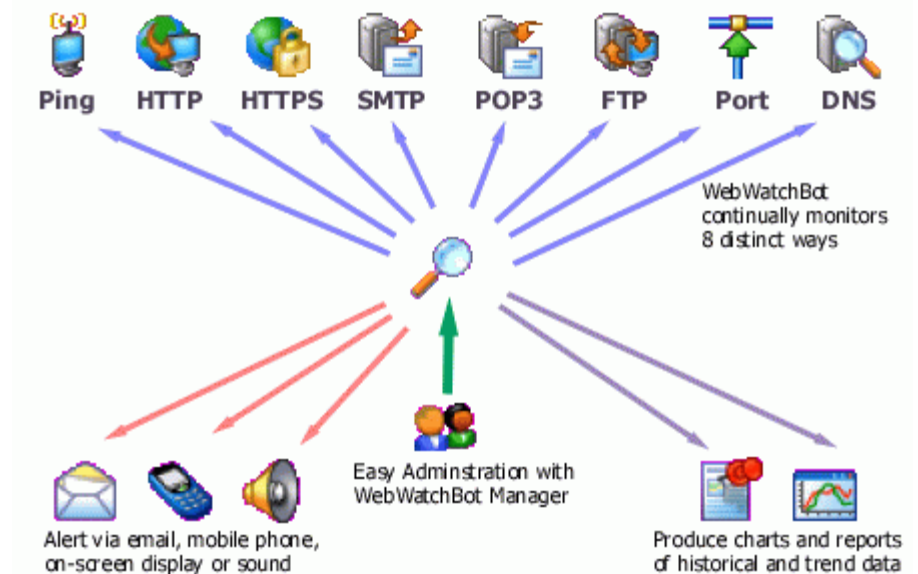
Ping HTTP HTTPS SMTP POP3 FTP Port DNS

WebWatchBot continually monitors 8 distinct ways

Easy Adminstration with WebWatchBot Manager

Alert via email, mobile phone, on-screen display or sound

Produce charts and reports of historical and trend data